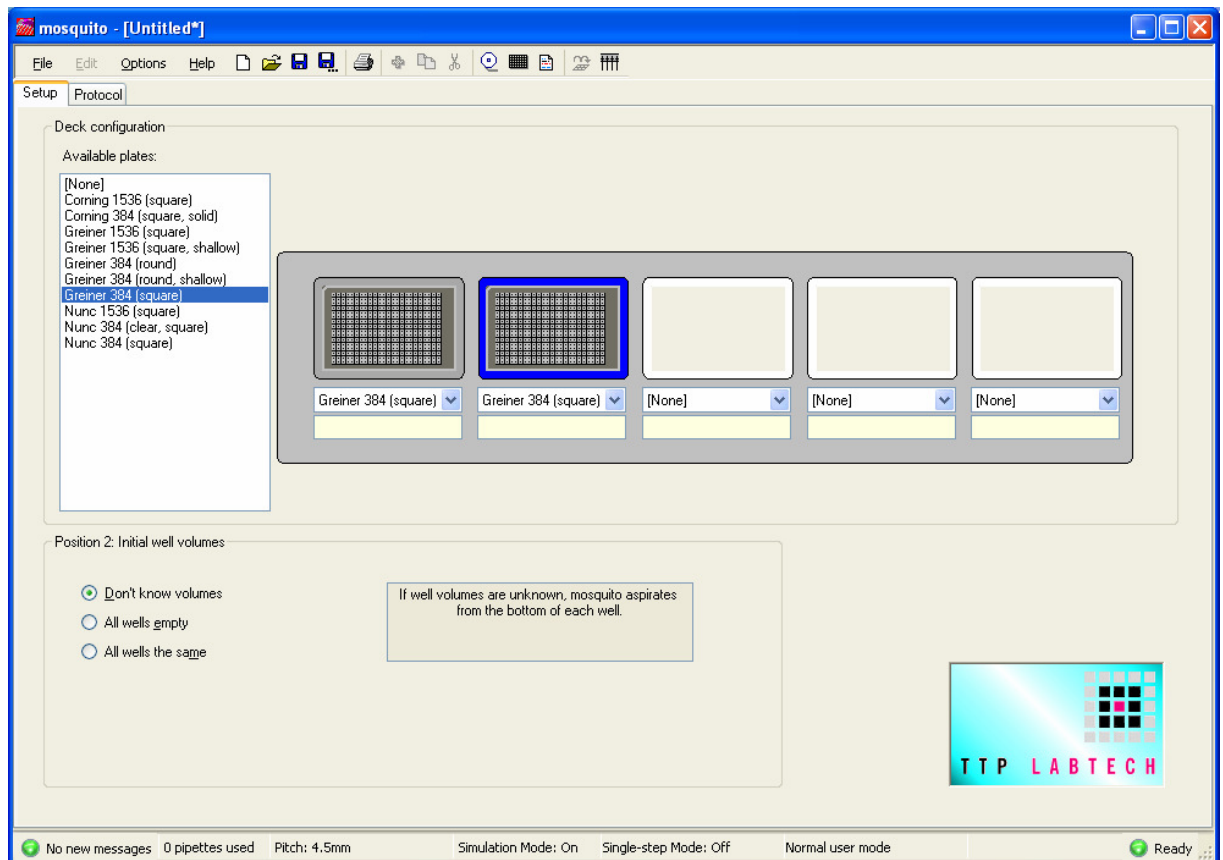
mosquito - [Untitled*]

File Edit Options Help

Setup Protocol

Deck configuration

Available plates:

[None]
Corning 1536 (square)
Corning 384 (square, solid)
Greiner 1536 (square)
Greiner 1536 (square, shallow)
Greiner 384 (round)
Greiner 384 (round, shallow)
Greiner 384 (square)
Nunc 1536 (square)
Nunc 384 (clear, square)
Nunc 384 (square)

Greiner 384 (square)
Greiner 384 (square)
[None]
[None]
[None]

Position 2: Initial well volumes

Don't know volumes
All wells empty
All wells the same

If well volumes are unknown, mosquito aspirates from the bottom of each well.

TTP LABTECH

No new messages 0 pipettes used Pitch: 4.5mm Simulation Mode: On Single-step Mode: Off Normal user mode Ready